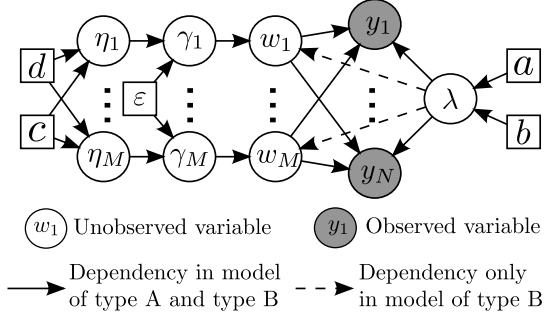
$d$ $\eta_1$ $\gamma_1$ $w_1$ $y_1$ $a$

$\varepsilon$ $\lambda$

$c$ $\eta_M$ $\gamma_M$ $w_M$ $y_N$ $b$

$w_1$ Unobserved variable $y_1$ Observed variable

Dependency in model of type A and type B

Dependency only in model of type B